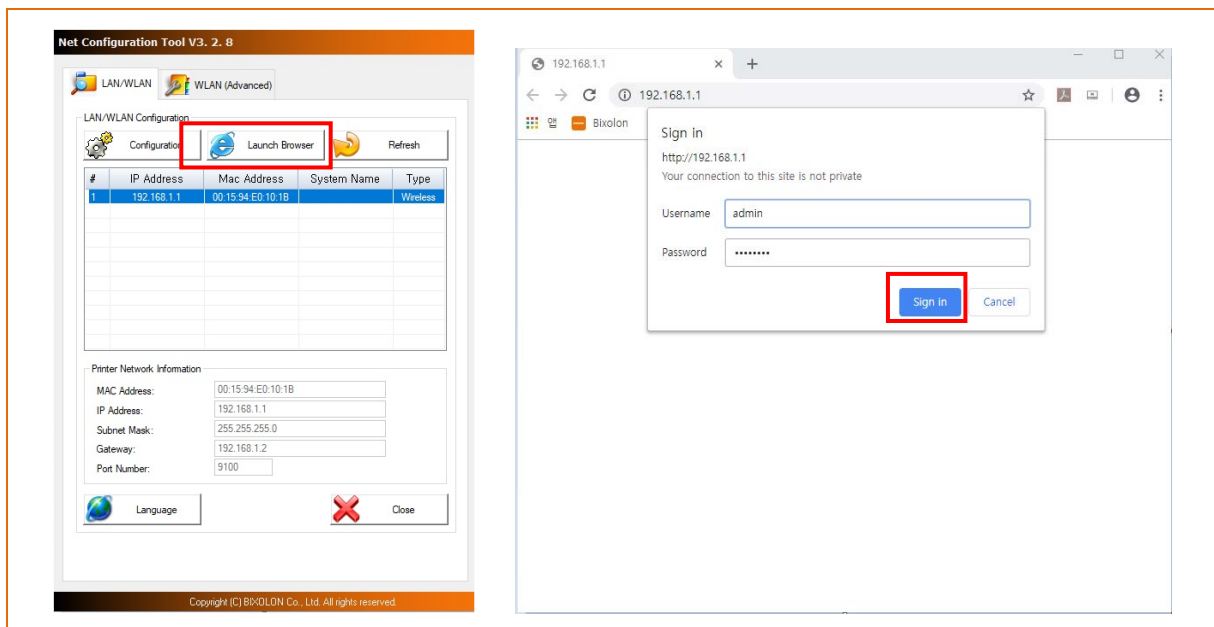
Net Configuration Tool V3. 2. 8

LAN/WLAN
WLAN (Advanced)

LAN/WLAN Configuration

Configuration
Launch Browser
Refresh

| # | IP Address | Mac Address | System Name | Type |
|---|---|---|---|---|
| 1 | 192.168.1.1 | 00:15:94:E0:10:1B | | Wireless |

Printer Network Information

MAC Address: 00:15:94:E0:10:1B
IP Address: 192.168.1.1
Subnet Mask: 255.255.255.0
Gateway: 192.168.1.2
Port Number: 9100

Language
Close

Copyright (C) BIXOLON Co., Ltd. All rights reserved.

192.168.1.1
×
+
192.168.1.1
앱
Bixolon

Sign in
http://192.168.1.1
Your connection to this site is not private
Username admin
Password ••••••••
Sign in
Cancel